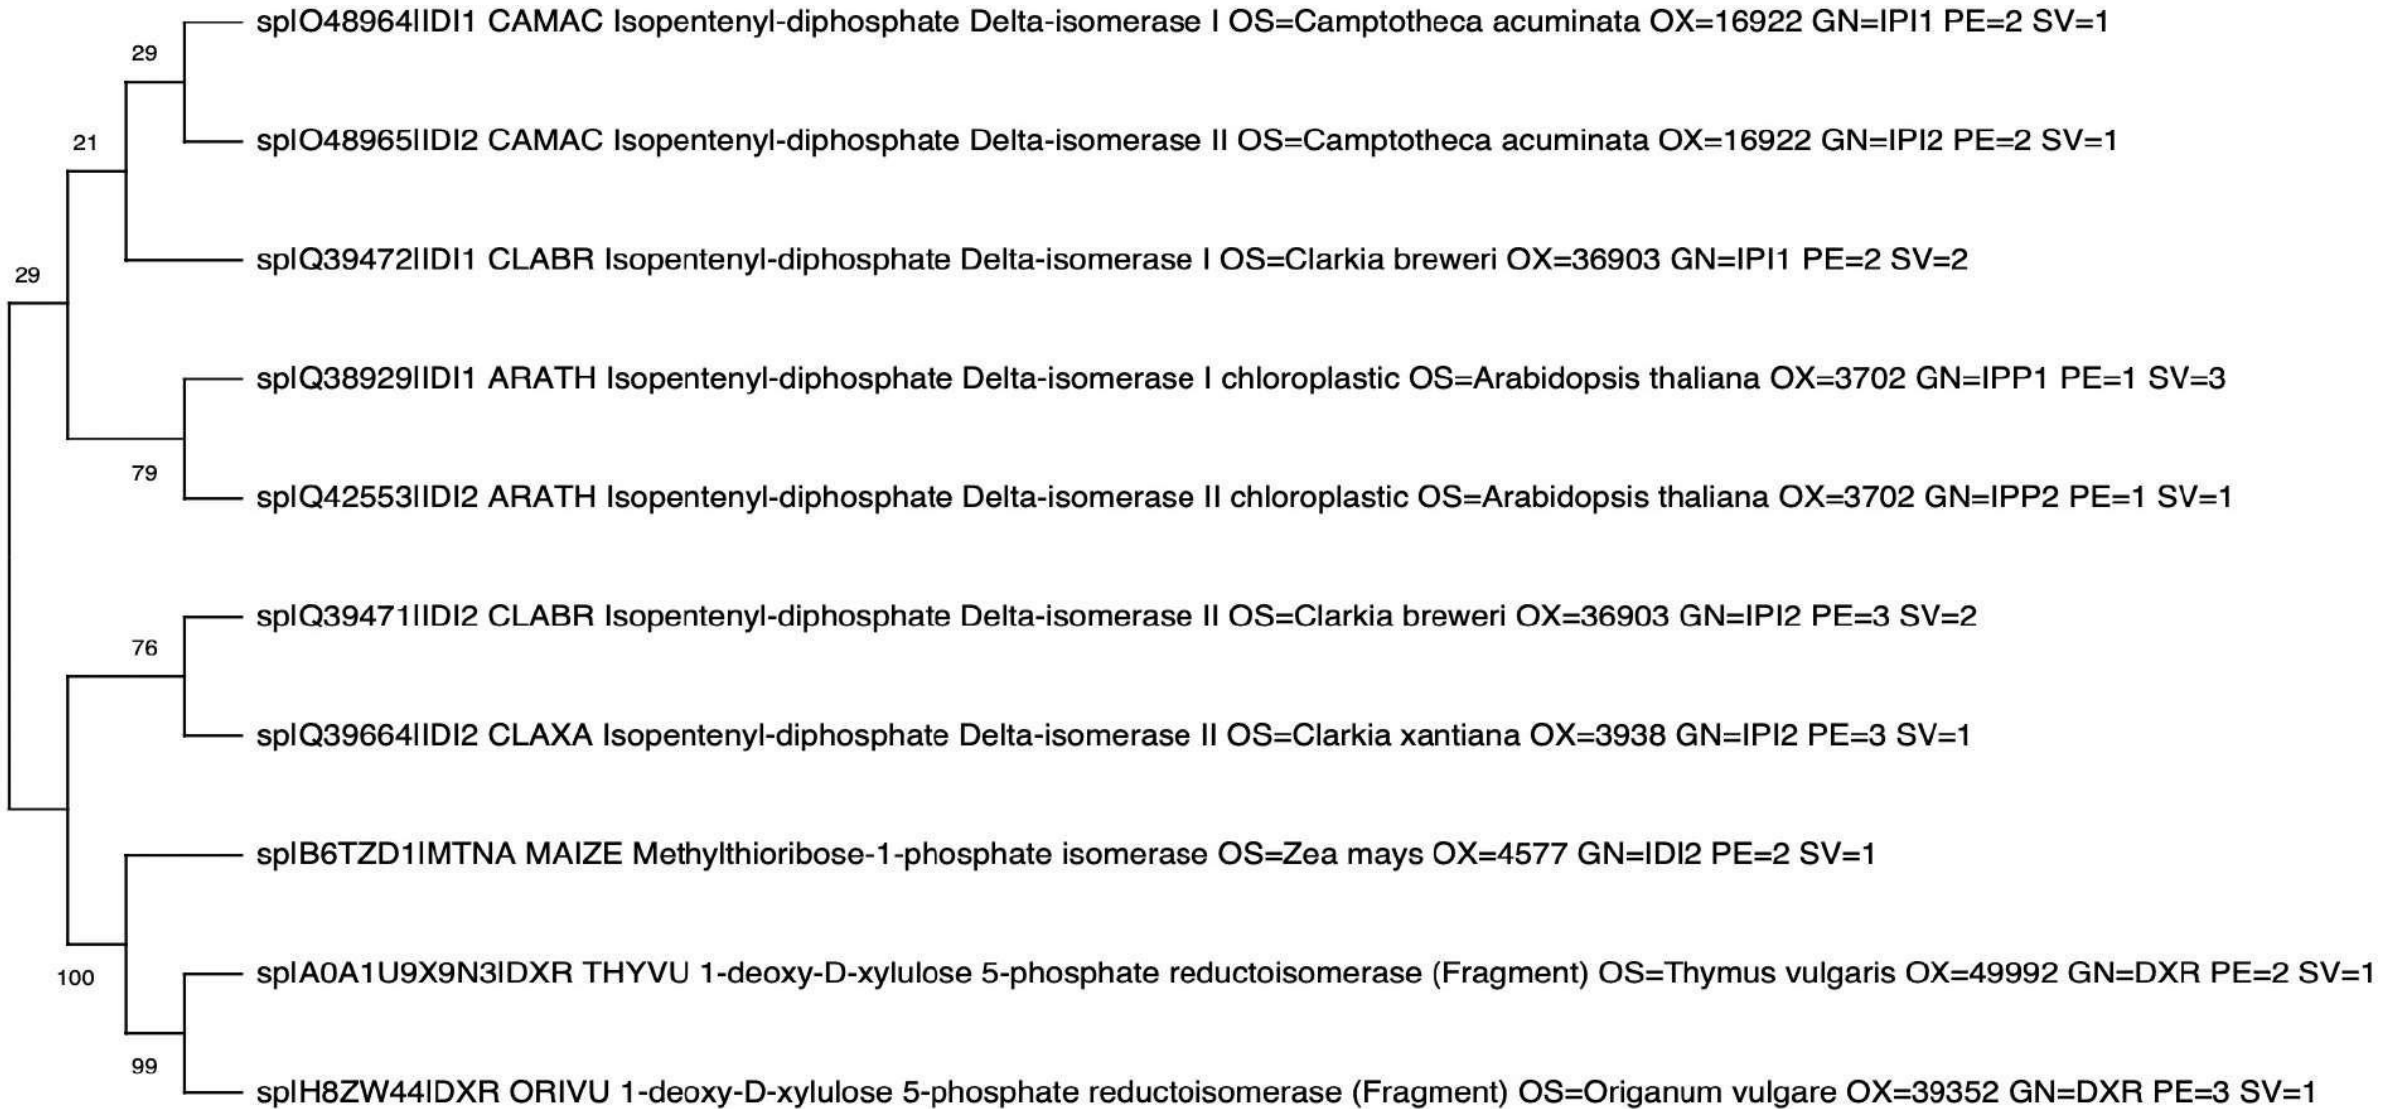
sp|O48964|IDI1 CAMAC Isopentenyl-diphosphate Delta-isomerase I OS=Camptotheca acuminata OX=16922 GN=IPI1 PE=2 SV=1

29

21

sp|O48965|IDI2 CAMAC Isopentenyl-diphosphate Delta-isomerase II OS=Camptotheca acuminata OX=16922 GN=IPI2 PE=2 SV=1

29

sp|Q39472|IDI1 CLABR Isopentenyl-diphosphate Delta-isomerase I OS=Clarkia breweri OX=36903 GN=IPI1 PE=2 SV=2

sp|Q38929|IDI1 ARATH Isopentenyl-diphosphate Delta-isomerase I chloroplastic OS=Arabidopsis thaliana OX=3702 GN=IPP1 PE=1 SV=3

79

sp|Q42553|IDI2 ARATH Isopentenyl-diphosphate Delta-isomerase II chloroplastic OS=Arabidopsis thaliana OX=3702 GN=IPP2 PE=1 SV=1

sp|Q39471|IDI2 CLABR Isopentenyl-diphosphate Delta-isomerase II OS=Clarkia breweri OX=36903 GN=IPI2 PE=3 SV=2

76

sp|Q39664|IDI2 CLAXA Isopentenyl-diphosphate Delta-isomerase II OS=Clarkia xantiana OX=3938 GN=IPI2 PE=3 SV=1

sp|B6TZD1|MTNA MAIZE Methylthioribose-1-phosphate isomerase OS=Zea mays OX=4577 GN=IDI2 PE=2 SV=1

100

sp|A0A1U9X9N3|DXR THYVU 1-deoxy-D-xylulose 5-phosphate reductoisomerase (Fragment) OS=Thymus vulgaris OX=49992 GN=DXR PE=2 SV=1

99

sp|H8ZW44|DXR ORIVU 1-deoxy-D-xylulose 5-phosphate reductoisomerase (Fragment) OS=Origanum vulgare OX=39352 GN=DXR PE=3 SV=1